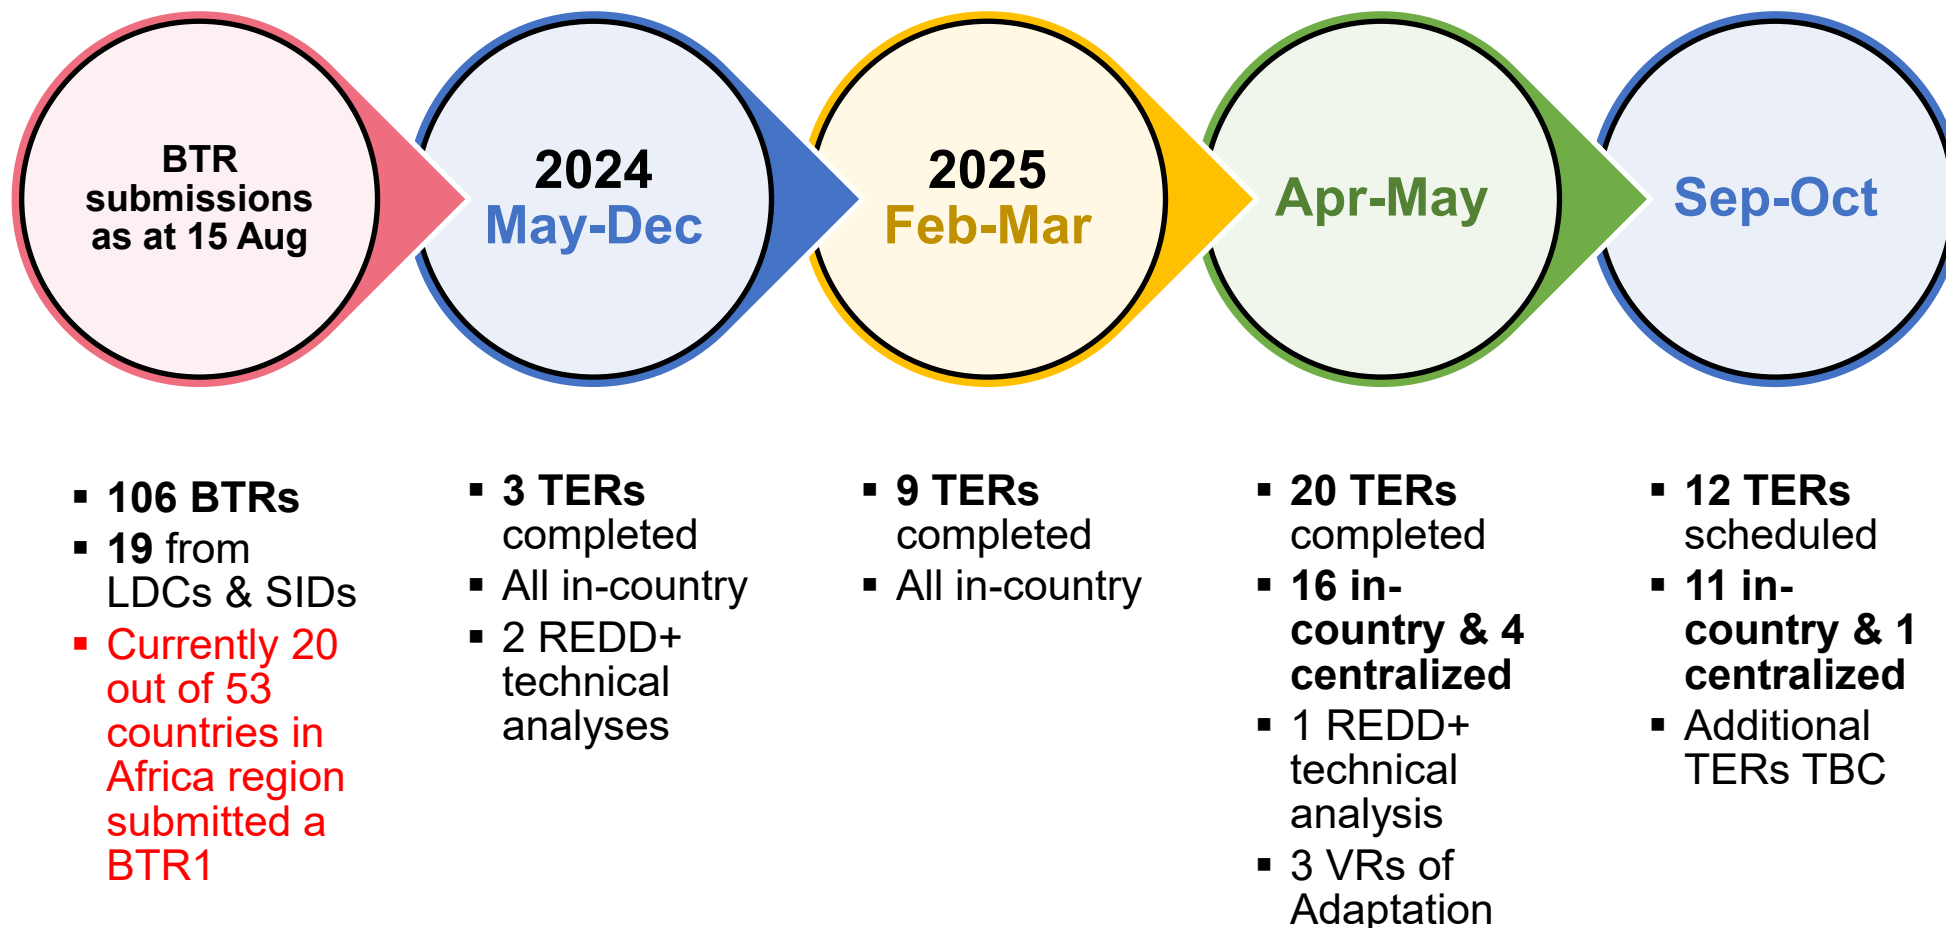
BTR submissions as at 15 Aug

2024
May-Dec

2025
Feb-Mar

Apr-May

Sep-Oct

▪ 106 BTRs
▪ 19 from LDCs & SIDs
▪ Currently 20 out of 53 countries in Africa region submitted a BTR1

▪ 3 TERs completed
▪ All in-country
▪ 2 REDD+ technical analyses

▪ 9 TERs completed
▪ All in-country

▪ 20 TERs completed
▪ 16 in-country & 4 centralized
▪ 1 REDD+ technical analysis
▪ 3 VRs of Adaptation

▪ 12 TERs scheduled
▪ 11 in-country & 1 centralized
▪ Additional TERs TBC